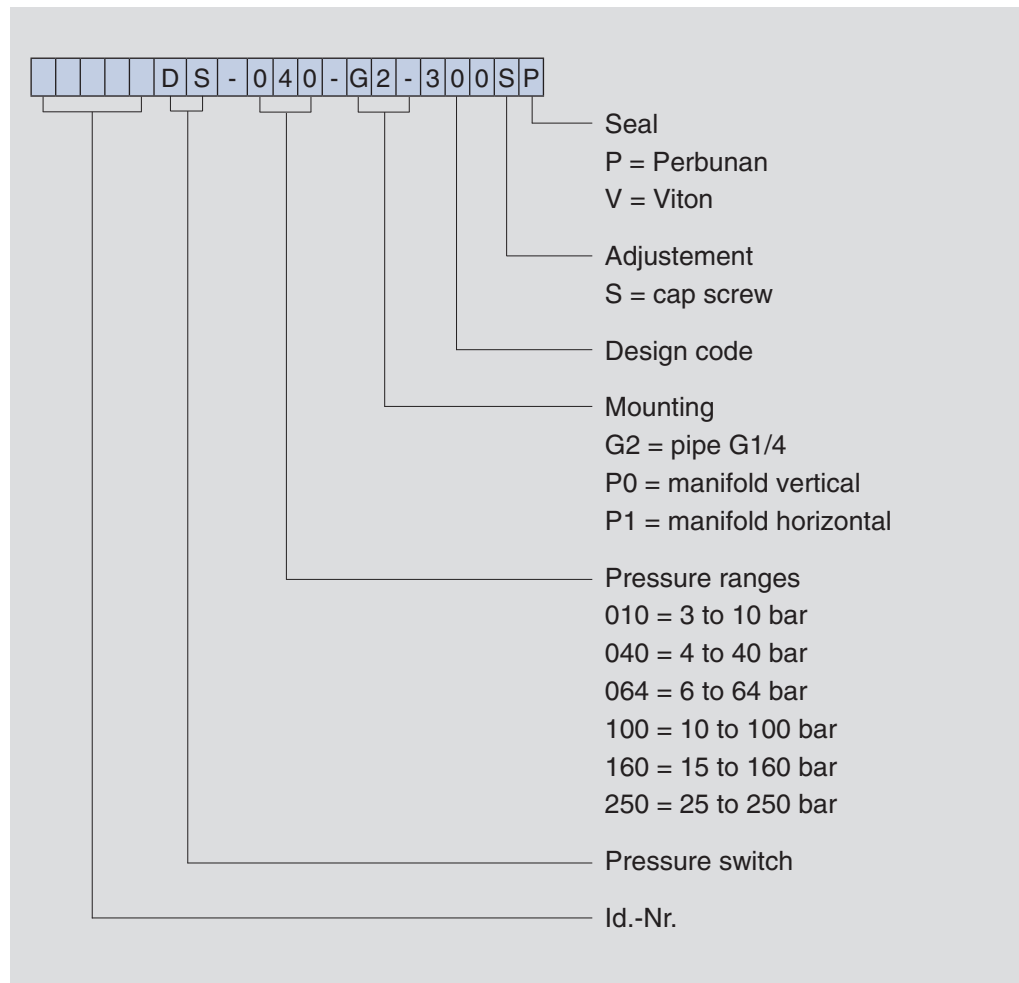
| | | | | D | S | - | 0 | 4 | 0 | - | G | 2 | - | 3 | 0 | 0 | S | P |
|---|---|---|---|---|---|---|---|---|---|---|---|---|---|---|---|---|---|---|

Seal
P = Perbunan
V = Viton

Adjustement
S = cap screw

Design code

Mounting
G2 = pipe G1/4
P0 = manifold vertical
P1 = manifold horizontal

Pressure ranges
010 = 3 to 10 bar
040 = 4 to 40 bar
064 = 6 to 64 bar
100 = 10 to 100 bar
160 = 15 to 160 bar
250 = 25 to 250 bar

Pressure switch

Id.-Nr.